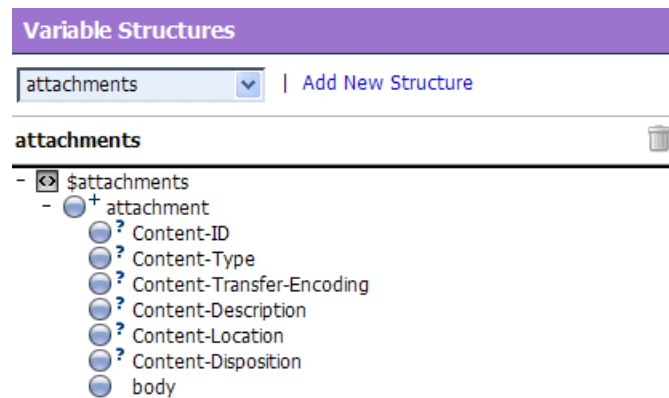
Variable Structures

attachments | Add New Structure

attachments

- $attachments
- + attachment
? Content-ID
? Content-Type
? Content-Transfer-Encoding
? Content-Description
? Content-Location
? Content-Disposition
body